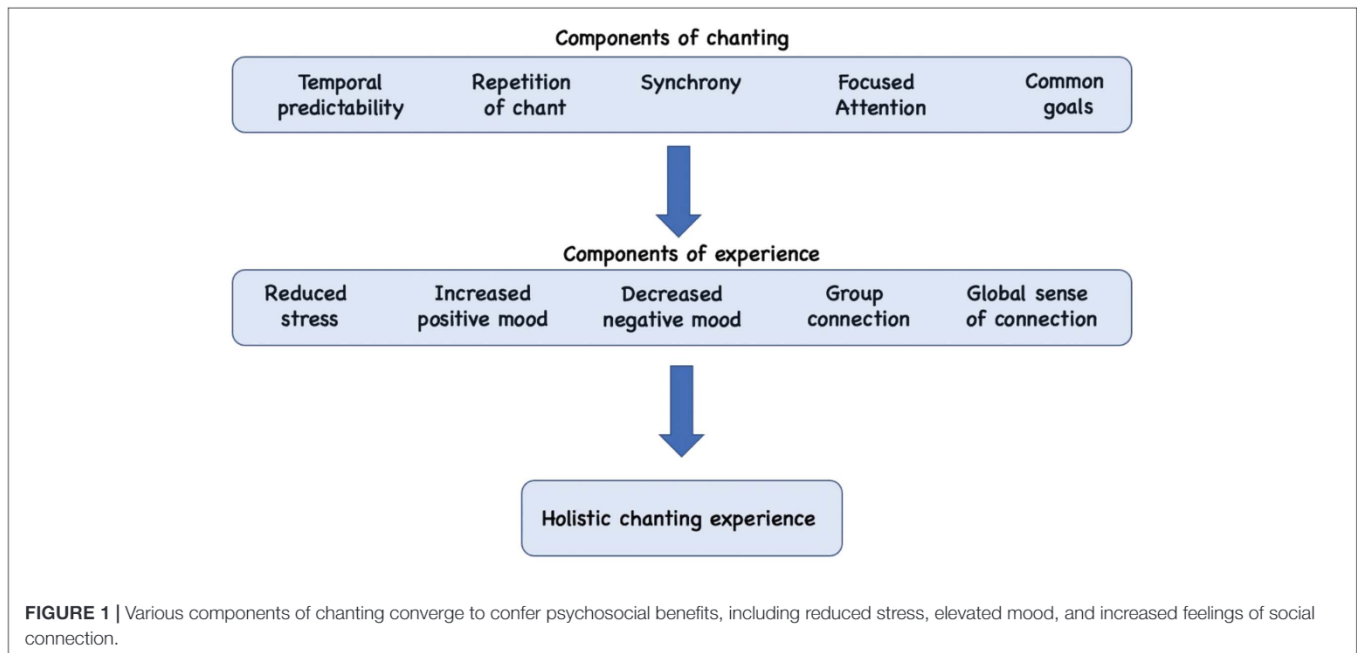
Components of chanting

Temporal predictability

Repetition of chant

Synchrony

Focused Attention

Common goals

Components of experience

Reduced stress

Increased positive mood

Decreased negative mood

Group connection

Global sense of connection

Holistic chanting experience

**FIGURE 1 |** Various components of chanting converge to confer psychosocial benefits, including reduced stress, elevated mood, and increased feelings of social connection.